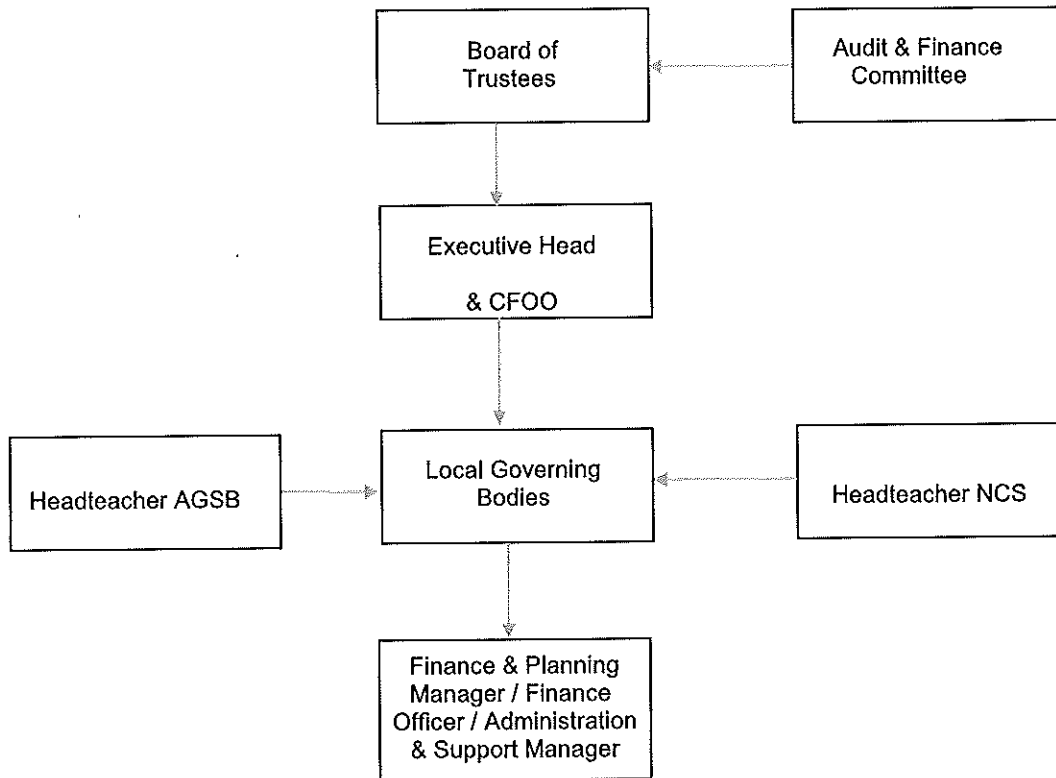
Board of Trustees

Audit & Finance Committee

Executive Head

& CFOO

Headteacher AGSB

Local Governing Bodies

Headteacher NCS

Finance & Planning Manager / Finance Officer / Administration & Support Manager